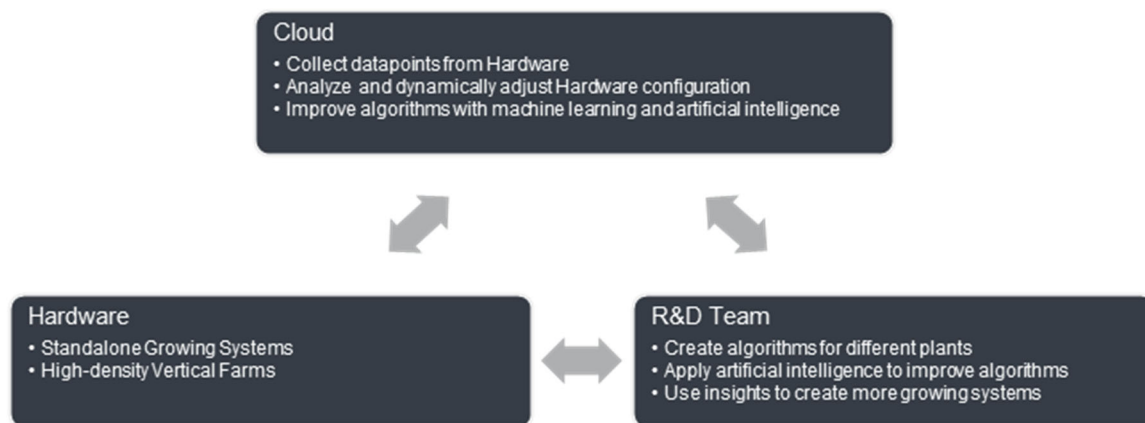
Cloud
• Collect datapoints from Hardware
• Analyze and dynamically adjust Hardware configuration
• Improve algorithms with machine learning and artificial intelligence

Hardware
• Standalone Growing Systems
• High-density Vertical Farms

R&D Team
• Create algorithms for different plants
• Apply artificial intelligence to improve algorithms
• Use insights to create more growing systems